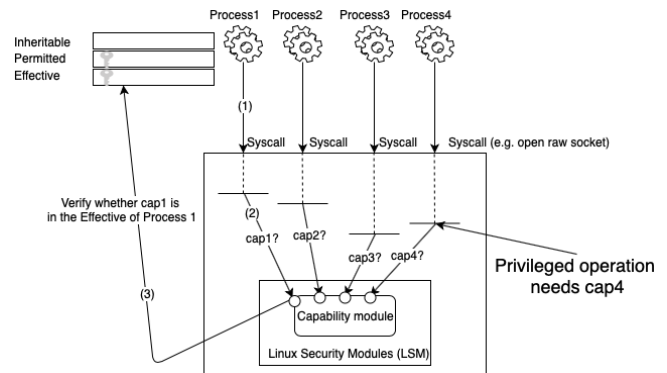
Inheritable
Permitted
Effective

Process1 Process2 Process3 Process4

(1)

Syscall Syscall Syscall Syscall (e.g. open raw socket)

Verify whether cap1 is in the Effective of Process 1

(2)

cap1? cap2? cap3? cap4?

Privileged operation needs cap4

(3)

Capability module

Linux Security Modules (LSM)